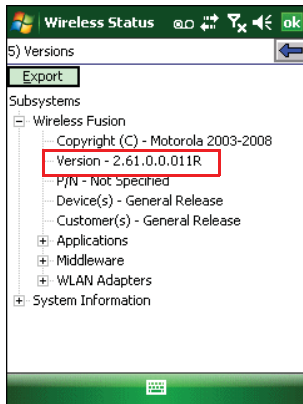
Wireless Status ok

5) Versions

Export

Subsystems

Wireless Fusion

Copyright (C) - Motorola 2003-2008

Version - 2.61.0.0.011R

P/N - Not Specified

Device(s) - General Release

Customer(s) - General Release

Applications

Middleware

WLAN Adapters

System Information